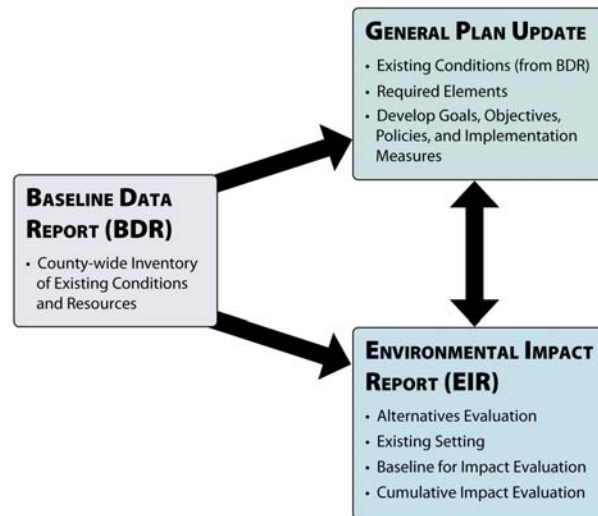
General Plan Update

• Existing Conditions (from BDR)
• Required Elements
• Develop Goals, Objectives, Policies, and Implementation Measures

Baseline Data Report (BDR)

• County-wide Inventory of Existing Conditions and Resources

Environmental Impact Report (EIR)

• Alternatives Evaluation
• Existing Setting
• Baseline for Impact Evaluation
• Cumulative Impact Evaluation